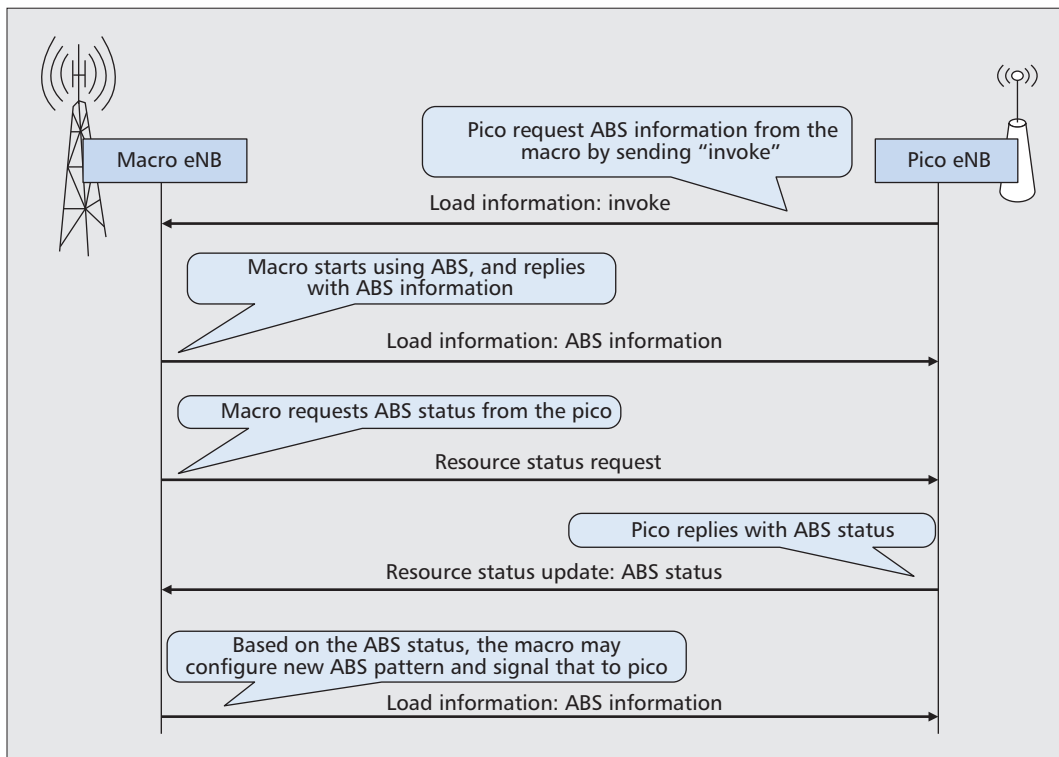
Macro eNB

Pico eNB

Pico request ABS information from the macro by sending "invoke"

Load information: invoke

Macro starts using ABS, and replies with ABS information

Load information: ABS information

Macro requests ABS status from the pico

Resource status request

Pico replies with ABS status

Resource status update: ABS status

Based on the ABS status, the macro may configure new ABS pattern and signal that to pico

Load information: ABS information